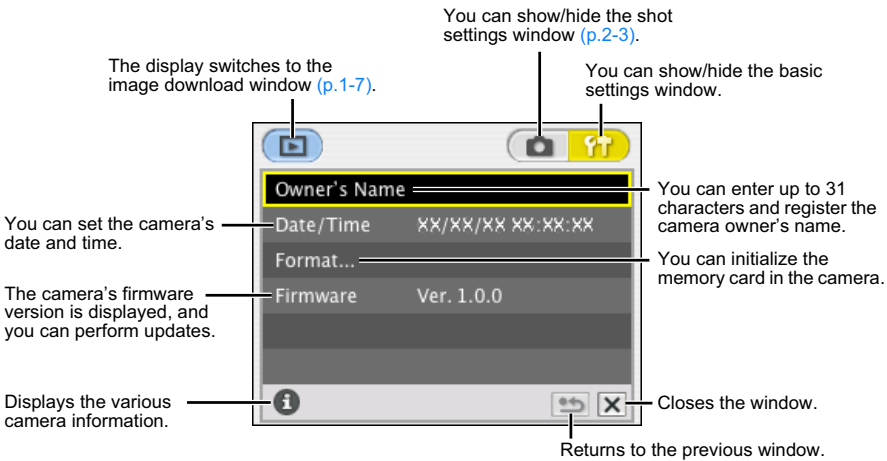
You can show/hide the shot settings window (p.2-3).

The display switches to the image download window (p.1-7).

You can show/hide the basic settings window.

Owner's Name

You can enter up to 31 characters and register the camera owner's name.

You can set the camera's date and time.

Date/Time XX/XX/XX XX:XX:XX

Format...

You can initialize the memory card in the camera.

The camera's firmware version is displayed, and you can perform updates.

Firmware Ver. 1.0.0

Displays the various camera information.

Closes the window.

Returns to the previous window.